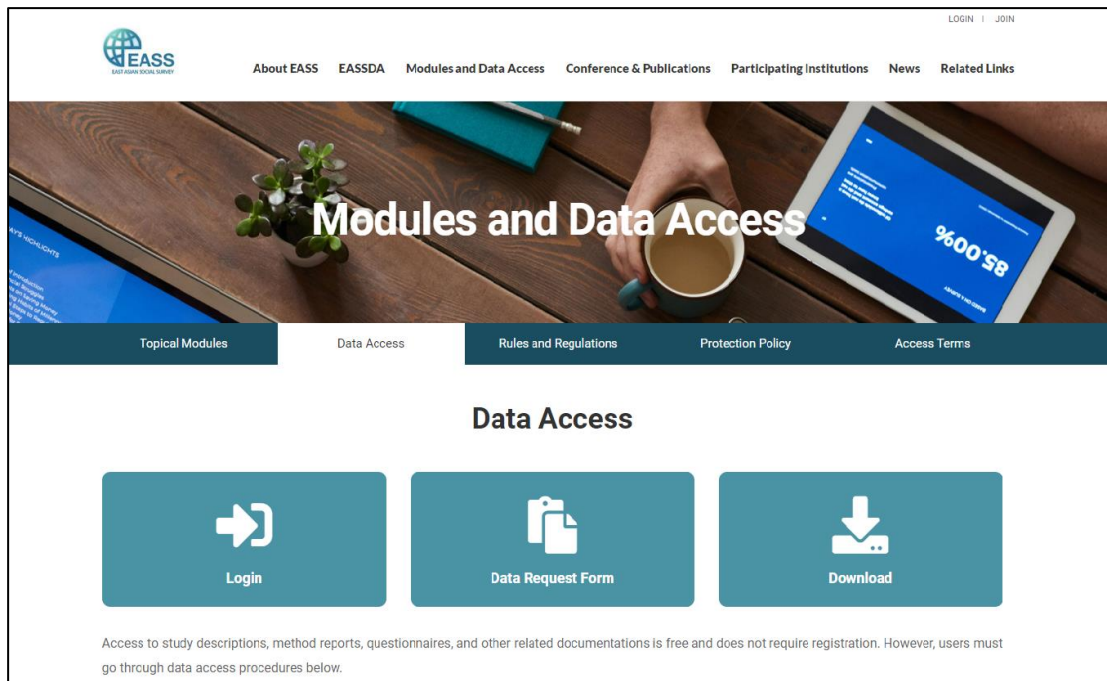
LOGIN | JOIN

EASS
EAST ASIAN SOCIAL SURVEY

About EASS EASSDA Modules and Data Access Conference & Publications Participating Institutions News Related Links

Modules and Data Access

85.00%

Topical Modules Data Access Rules and Regulations Protection Policy Access Terms

Data Access

Login

Data Request Form

Download

Access to study descriptions, method reports, questionnaires, and other related documentations is free and does not require registration. However, users must go through data access procedures below.